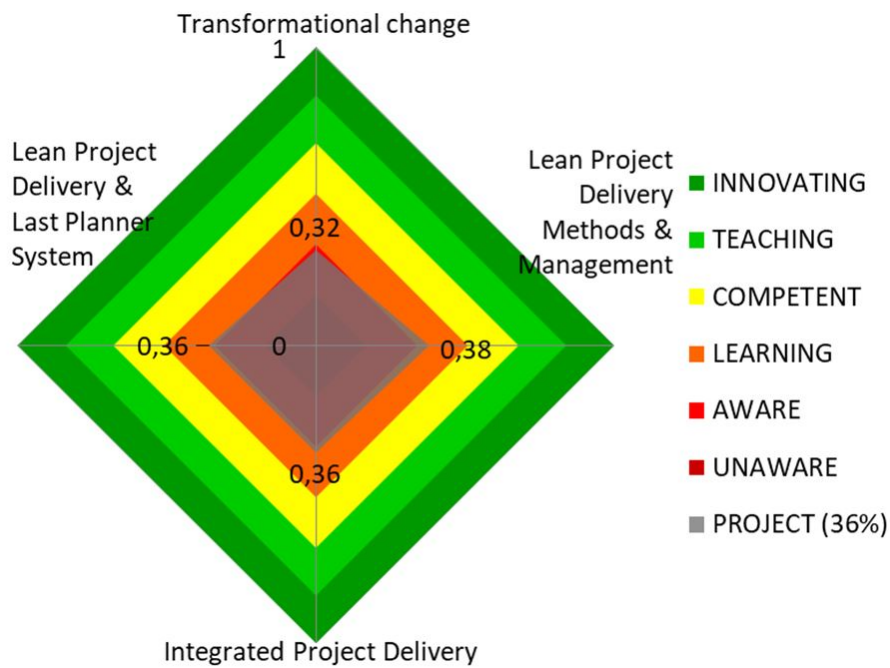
Transformational change
1
Lean Project Delivery & Last Planner System
Lean Project Delivery Methods & Management
0,32
0,36
0
0,38
0,36
Integrated Project Delivery

INNOVATING
TEACHING
COMPETENT
LEARNING
AWARE
UNAWARE
PROJECT (36%)